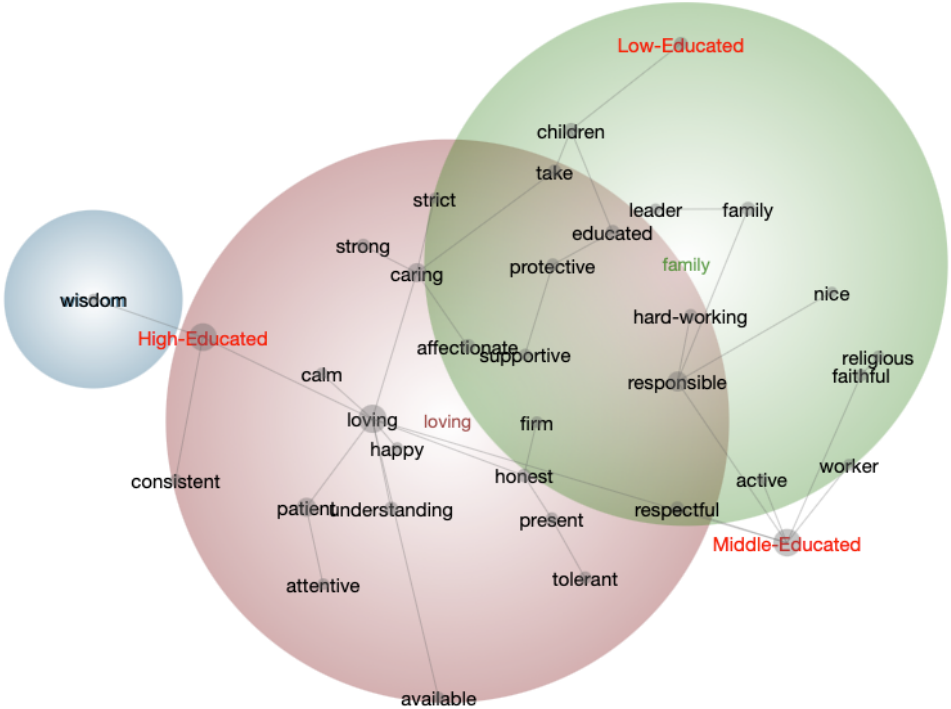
Low-Educated

children

take

strict

leader

family

educated

strong

caring

protective

family

wisdom

nice

hard-working

High-Educated

affectionate

supportive

religious

faithful

calm

responsible

loving

loving

firm

happy

worker

consistent

honest

active

patient

understanding

present

respectful

Middle-Educated

tolerant

attentive

available